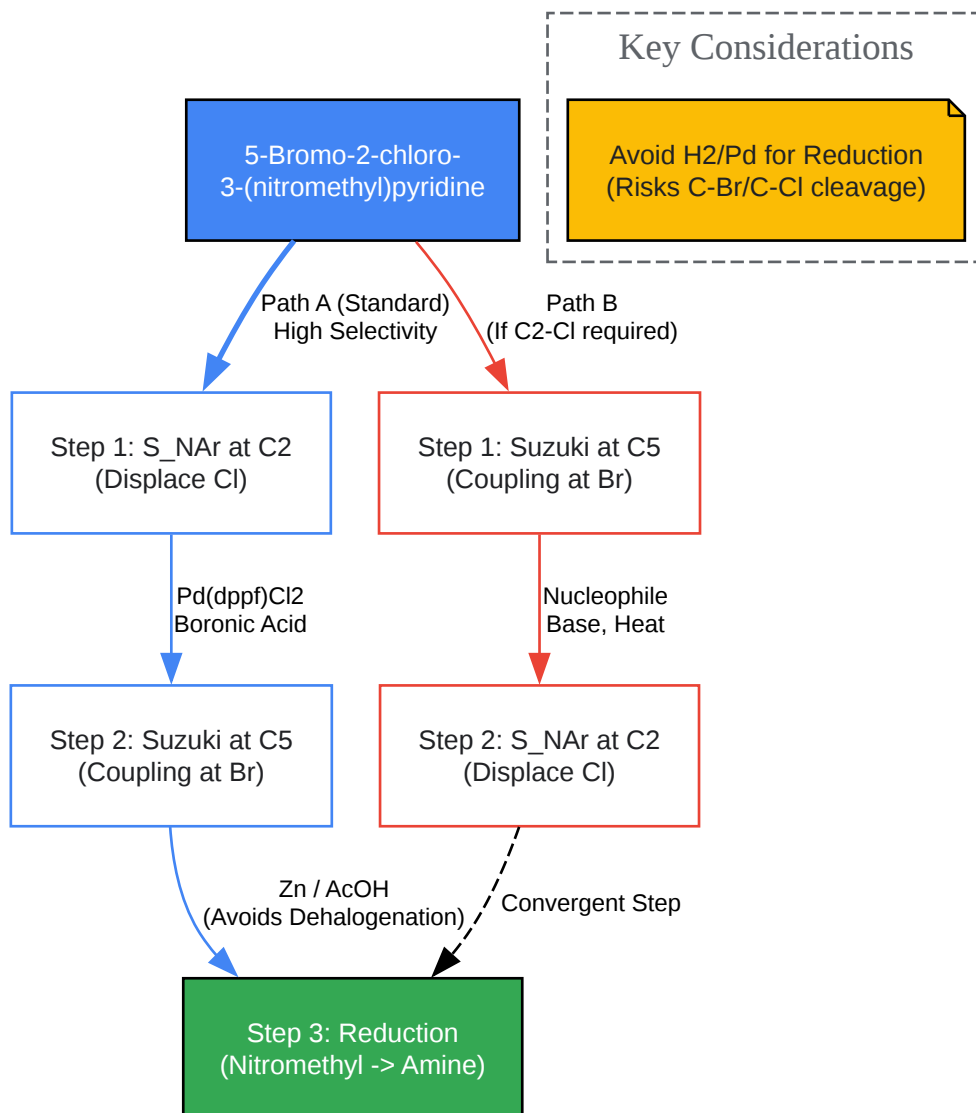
Key Considerations

Avoid H2/Pd for Reduction
(Risks C-Br/C-Cl cleavage)

5-Bromo-2-chloro-3-(nitromethyl)pyridine

Path A (Standard)
High Selectivity

Path B
(If C2-Cl required)

Step 1: S_NAr at C2
(Displace Cl)

Step 1: Suzuki at C5
(Coupling at Br)

Pd(dppf)Cl2
Boronic Acid

Nucleophile
Base, Heat

Step 2: Suzuki at C5
(Coupling at Br)

Step 2: S_NAr at C2
(Displace Cl)

Zn / AcOH
(Avoids Dehalogenation)

Convergent Step

Step 3: Reduction
(Nitromethyl -> Amine)